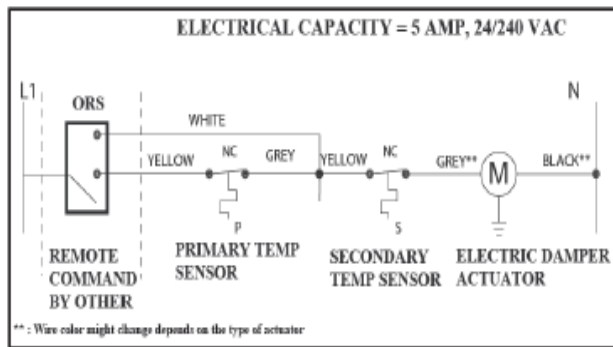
ELECTRICAL CAPACITY = 5 AMP, 24/240 VAC

L1

ORS

WHITE

YELLOW

NC

GREY

YELLOW

NC

GREY**

M

BLACK**

N

P

S

REMOTE COMMAND BY OTHER

PRIMARY TEMP SENSOR

SECONDARY TEMP SENSOR

ELECTRIC DAMPER ACTUATOR

** : Wire color might change depends on the type of actuator